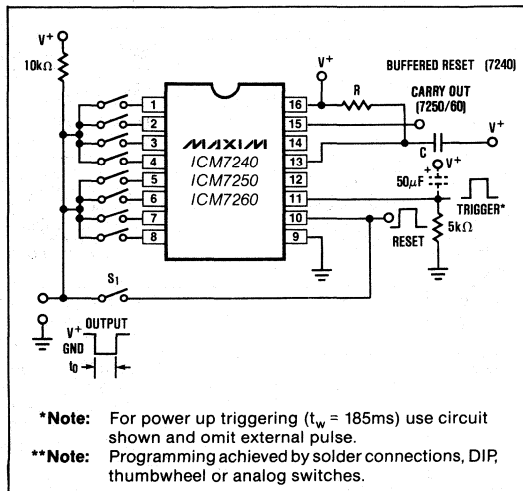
V+
10kΩ
V+
BUFFERED RESET (7240)
CARRY OUT (7250/60)
R
V+
C
V+
50μF
1
2
3
4
5
6
7
8
16
15
14
13
12
11
10
9
MAXIM
ICM7240
ICM7250
ICM7260
TRIGGER*
RESET
5kΩ
S1
V+ OUTPUT
GND
$t_0$

*Note: For power up triggering ($t_w$ = 185ms) use circuit shown and omit external pulse.
**Note: Programming achieved by solder connections, DIP, thumbwheel or analog switches.